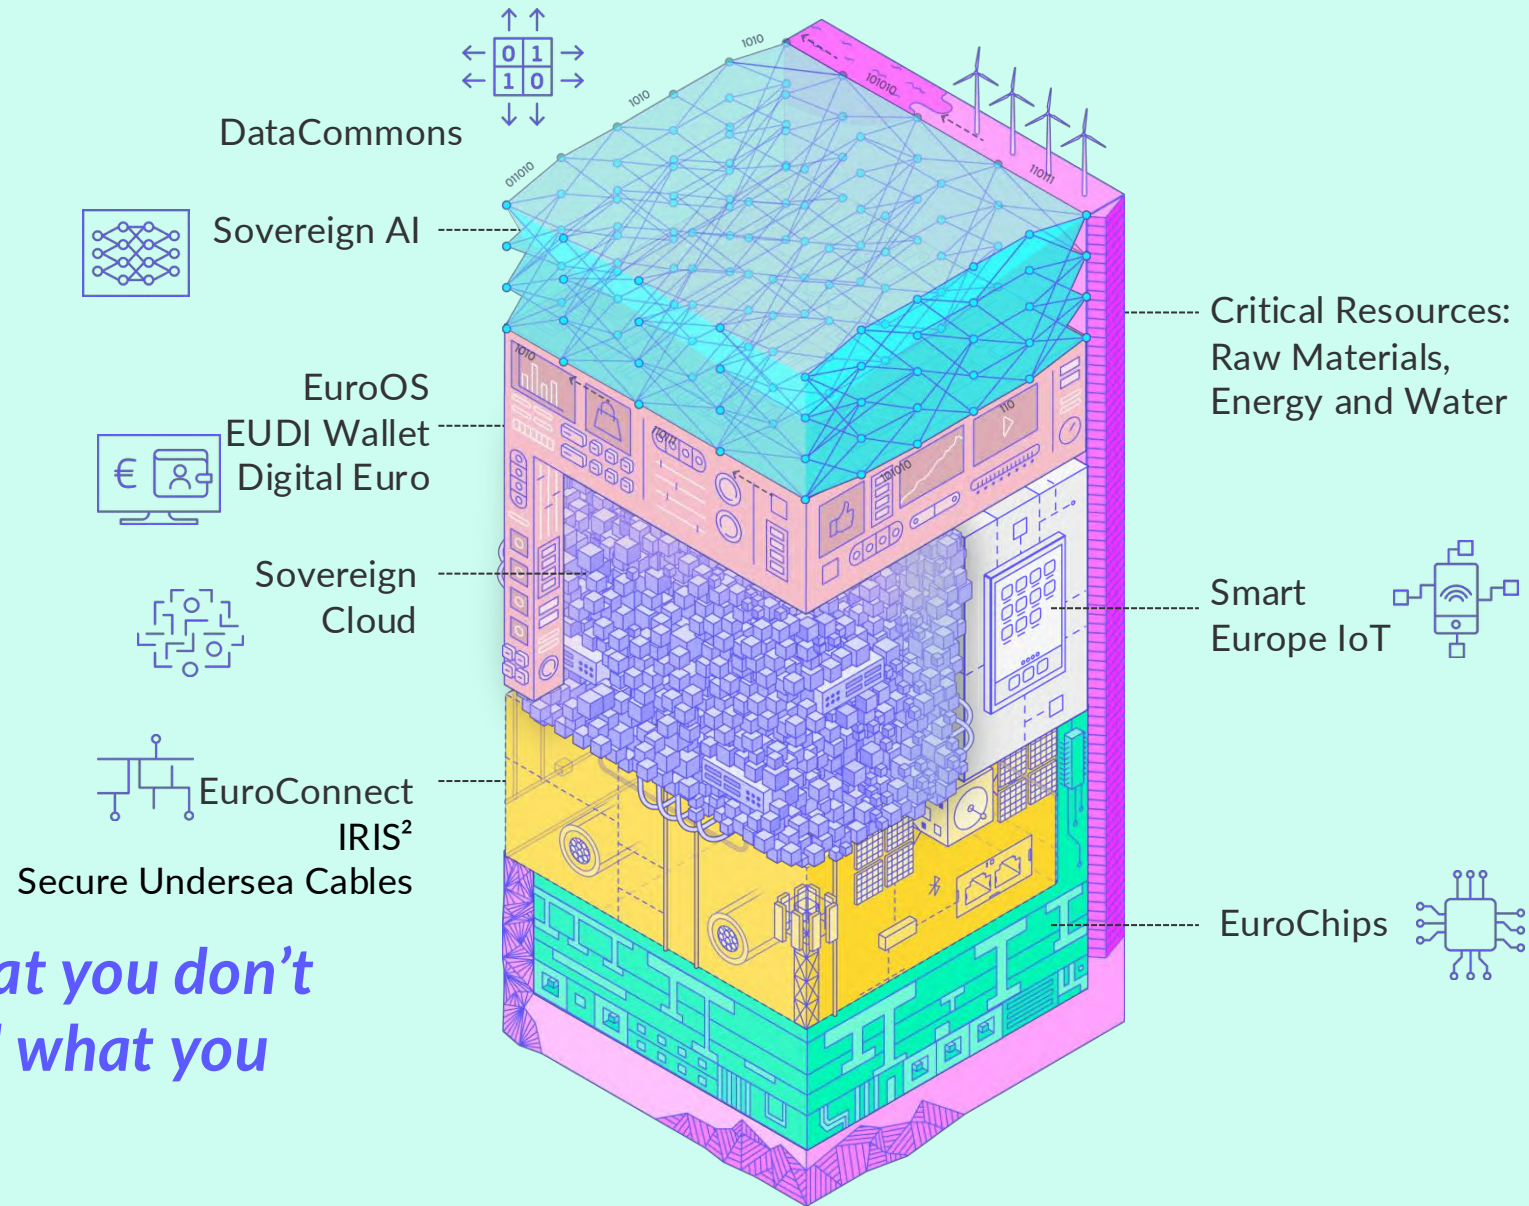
0 1
1 0

DataCommons

Sovereign AI

EuroOS
EUDI Wallet
Digital Euro

€

Sovereign Cloud

EuroConnect
IRIS²
Secure Undersea Cables

at you don't
what you

1010
1010
011010
101010
110111
1010
1010
101010
110

Critical Resources: Raw Materials, Energy and Water

Smart Europe IoT

EuroChips